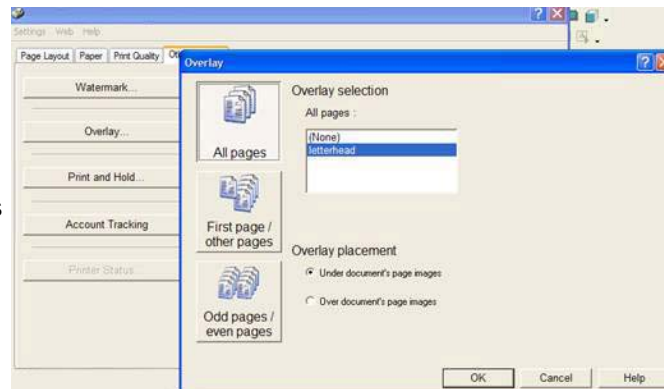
Settings Web Help

Page Layout | Paper | Print Quality | Ot

Watermark...

Overlay...

Print and Hold...

Account Tracking

Printer Status...

Overlay

All pages

First page / other pages

Odd pages / even pages

Overlay selection

All pages :

(None)
letterhead

Overlay placement

Under document's page images

Over document's page images

OK

Cancel

Help